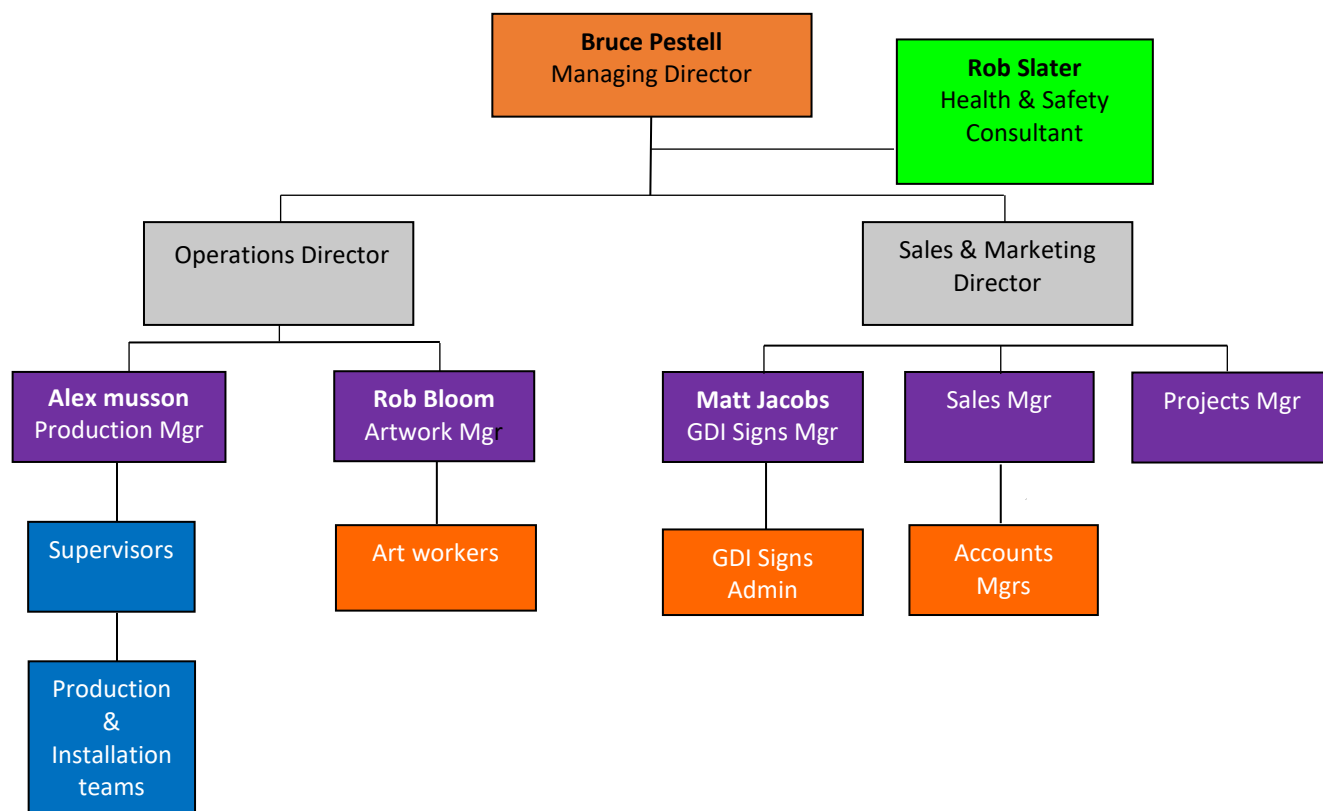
**Bruce Pestell**
Managing Director

**Rob Slater**
Health & Safety Consultant

Operations Director

Sales & Marketing Director

**Alex musson**
Production Mgr

**Rob Bloom**
Artwork Mgr

**Matt Jacobs**
GDI Signs Mgr

Sales Mgr

Projects Mgr

Supervisors

Art workers

GDI Signs Admin

Accounts Mgrs

Production & Installation teams